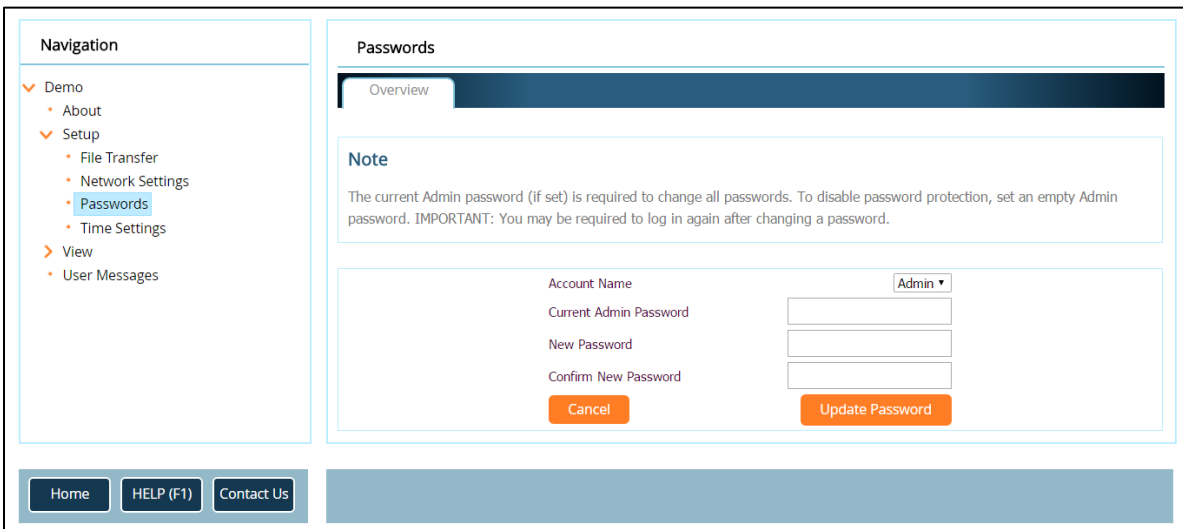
Navigation

Demo
- About
Setup
- File Transfer
- Network Settings
- Passwords
- Time Settings
View
- User Messages

Passwords

Overview

Note

The current Admin password (if set) is required to change all passwords. To disable password protection, set an empty Admin password. IMPORTANT: You may be required to log in again after changing a password.

Account Name Admin ▾
Current Admin Password
New Password
Confirm New Password

Cancel Update Password

Home HELP (F1) Contact Us